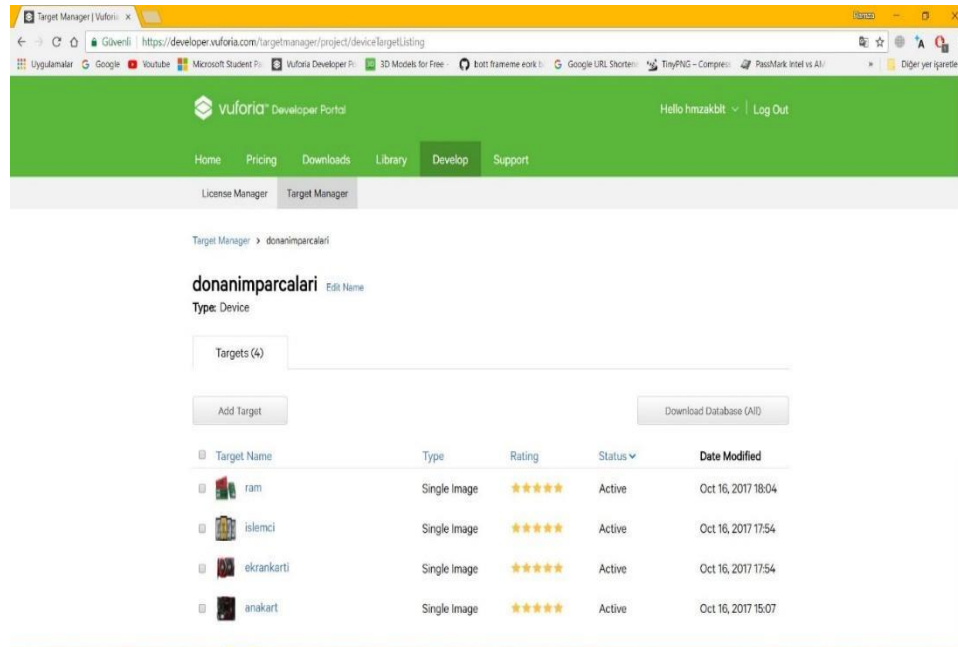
Target Manager | Vuforia ×

Güvenli | https://developer.vuforia.com/targetmanager/project/deviceTargetListing

Uygulamalar Google Youtube Microsoft Student Pa Vuforia Developer Po 3D Models for Free bott frameme eork b Google URL Shorten TinyPNG – Compress PassMark Intel vs AM » Diğer yer işaretle

vuforia Developer Portal

Hello hmzakblt | Log Out

Home Pricing Downloads Library Develop Support

License Manager Target Manager

Target Manager › donanimparcalari

donanimparcalari Edit Name

Type: Device

Targets (4)

Add Target

Download Database (All)

| Target Name | Type | Rating | Status | Date Modified |
|---|---|---|---|---|
| ram | Single Image | ★★★★★ | Active | Oct 16, 2017 18:04 |
| islemci | Single Image | ★★★★★ | Active | Oct 16, 2017 17:54 |
| ekrankarti | Single Image | ★★★★★ | Active | Oct 16, 2017 17:54 |
| anakart | Single Image | ★★★★★ | Active | Oct 16, 2017 15:07 |